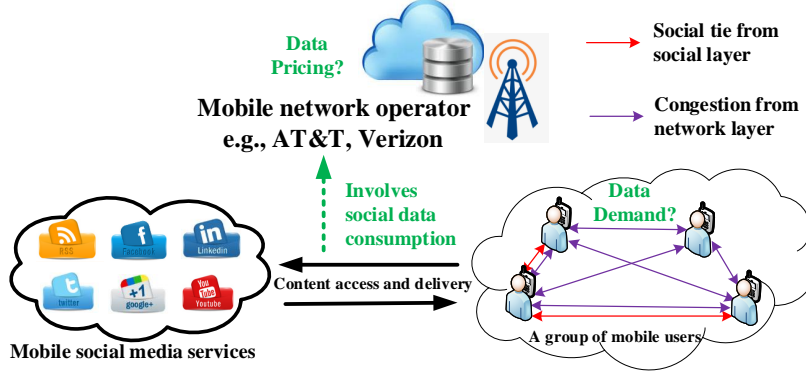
Data Pricing?

Mobile network operator
e.g., AT&T, Verizon

Social tie from social layer

Congestion from network layer

Involves social data consumption

Data Demand?

RSS

Facebook

Linkedin

twitter

google+

You Tube

Youtube

Content access and delivery

Mobile social media services

A group of mobile users